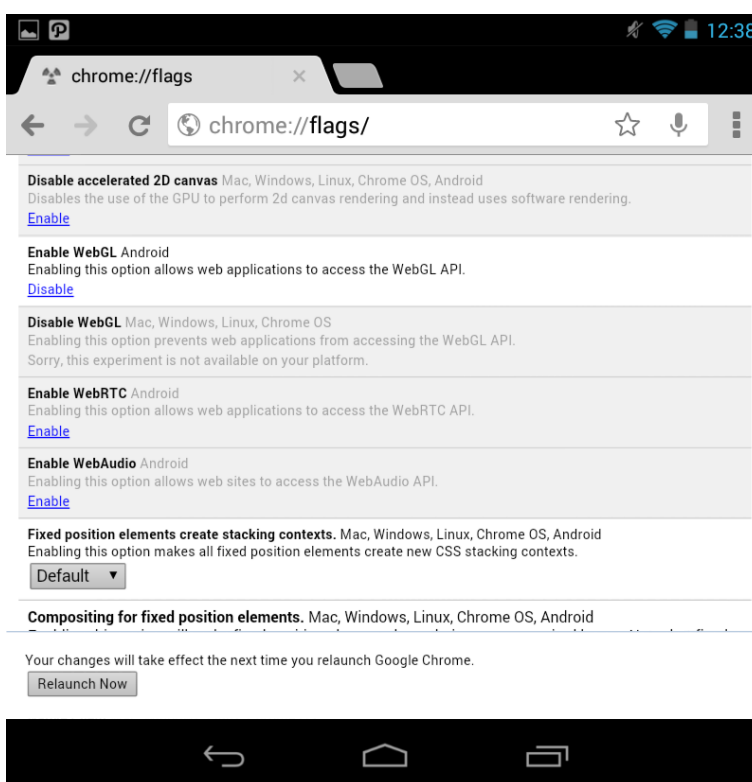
12:38

chrome://flags

chrome://flags/

**Disable accelerated 2D canvas** Mac, Windows, Linux, Chrome OS, Android
Disables the use of the GPU to perform 2d canvas rendering and instead uses software rendering.
Enable

**Enable WebGL** Android
Enabling this option allows web applications to access the WebGL API.
Disable

**Disable WebGL** Mac, Windows, Linux, Chrome OS
Enabling this option prevents web applications from accessing the WebGL API.
Sorry, this experiment is not available on your platform.

**Enable WebRTC** Android
Enabling this option allows web applications to access the WebRTC API.
Enable

**Enable WebAudio** Android
Enabling this option allows web sites to access the WebAudio API.
Enable

**Fixed position elements create stacking contexts.** Mac, Windows, Linux, Chrome OS, Android
Enabling this option makes all fixed position elements create new CSS stacking contexts.
Default

**Compositing for fixed position elements.** Mac, Windows, Linux, Chrome OS, Android
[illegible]

Your changes will take effect the next time you relaunch Google Chrome.
Relaunch Now